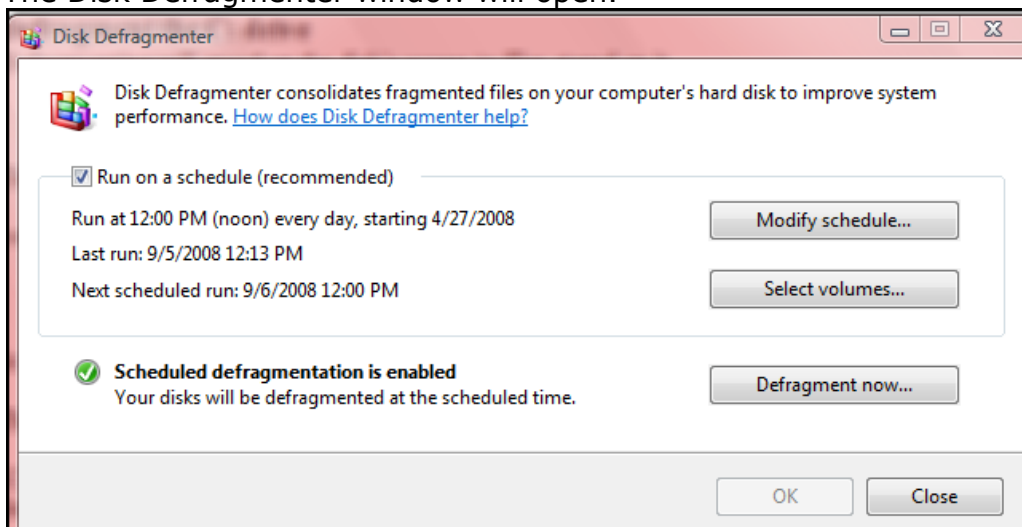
The Disk Defragmenter window will open.

Disk Defragmenter

Disk Defragmenter consolidates fragmented files on your computer's hard disk to improve system performance. How does Disk Defragmenter help?

Run on a schedule (recommended)

Run at 12:00 PM (noon) every day, starting 4/27/2008

Modify schedule...

Last run: 9/5/2008 12:13 PM

Next scheduled run: 9/6/2008 12:00 PM

Select volumes...

Scheduled defragmentation is enabled
Your disks will be defragmented at the scheduled time.

Defragment now...

OK

Close